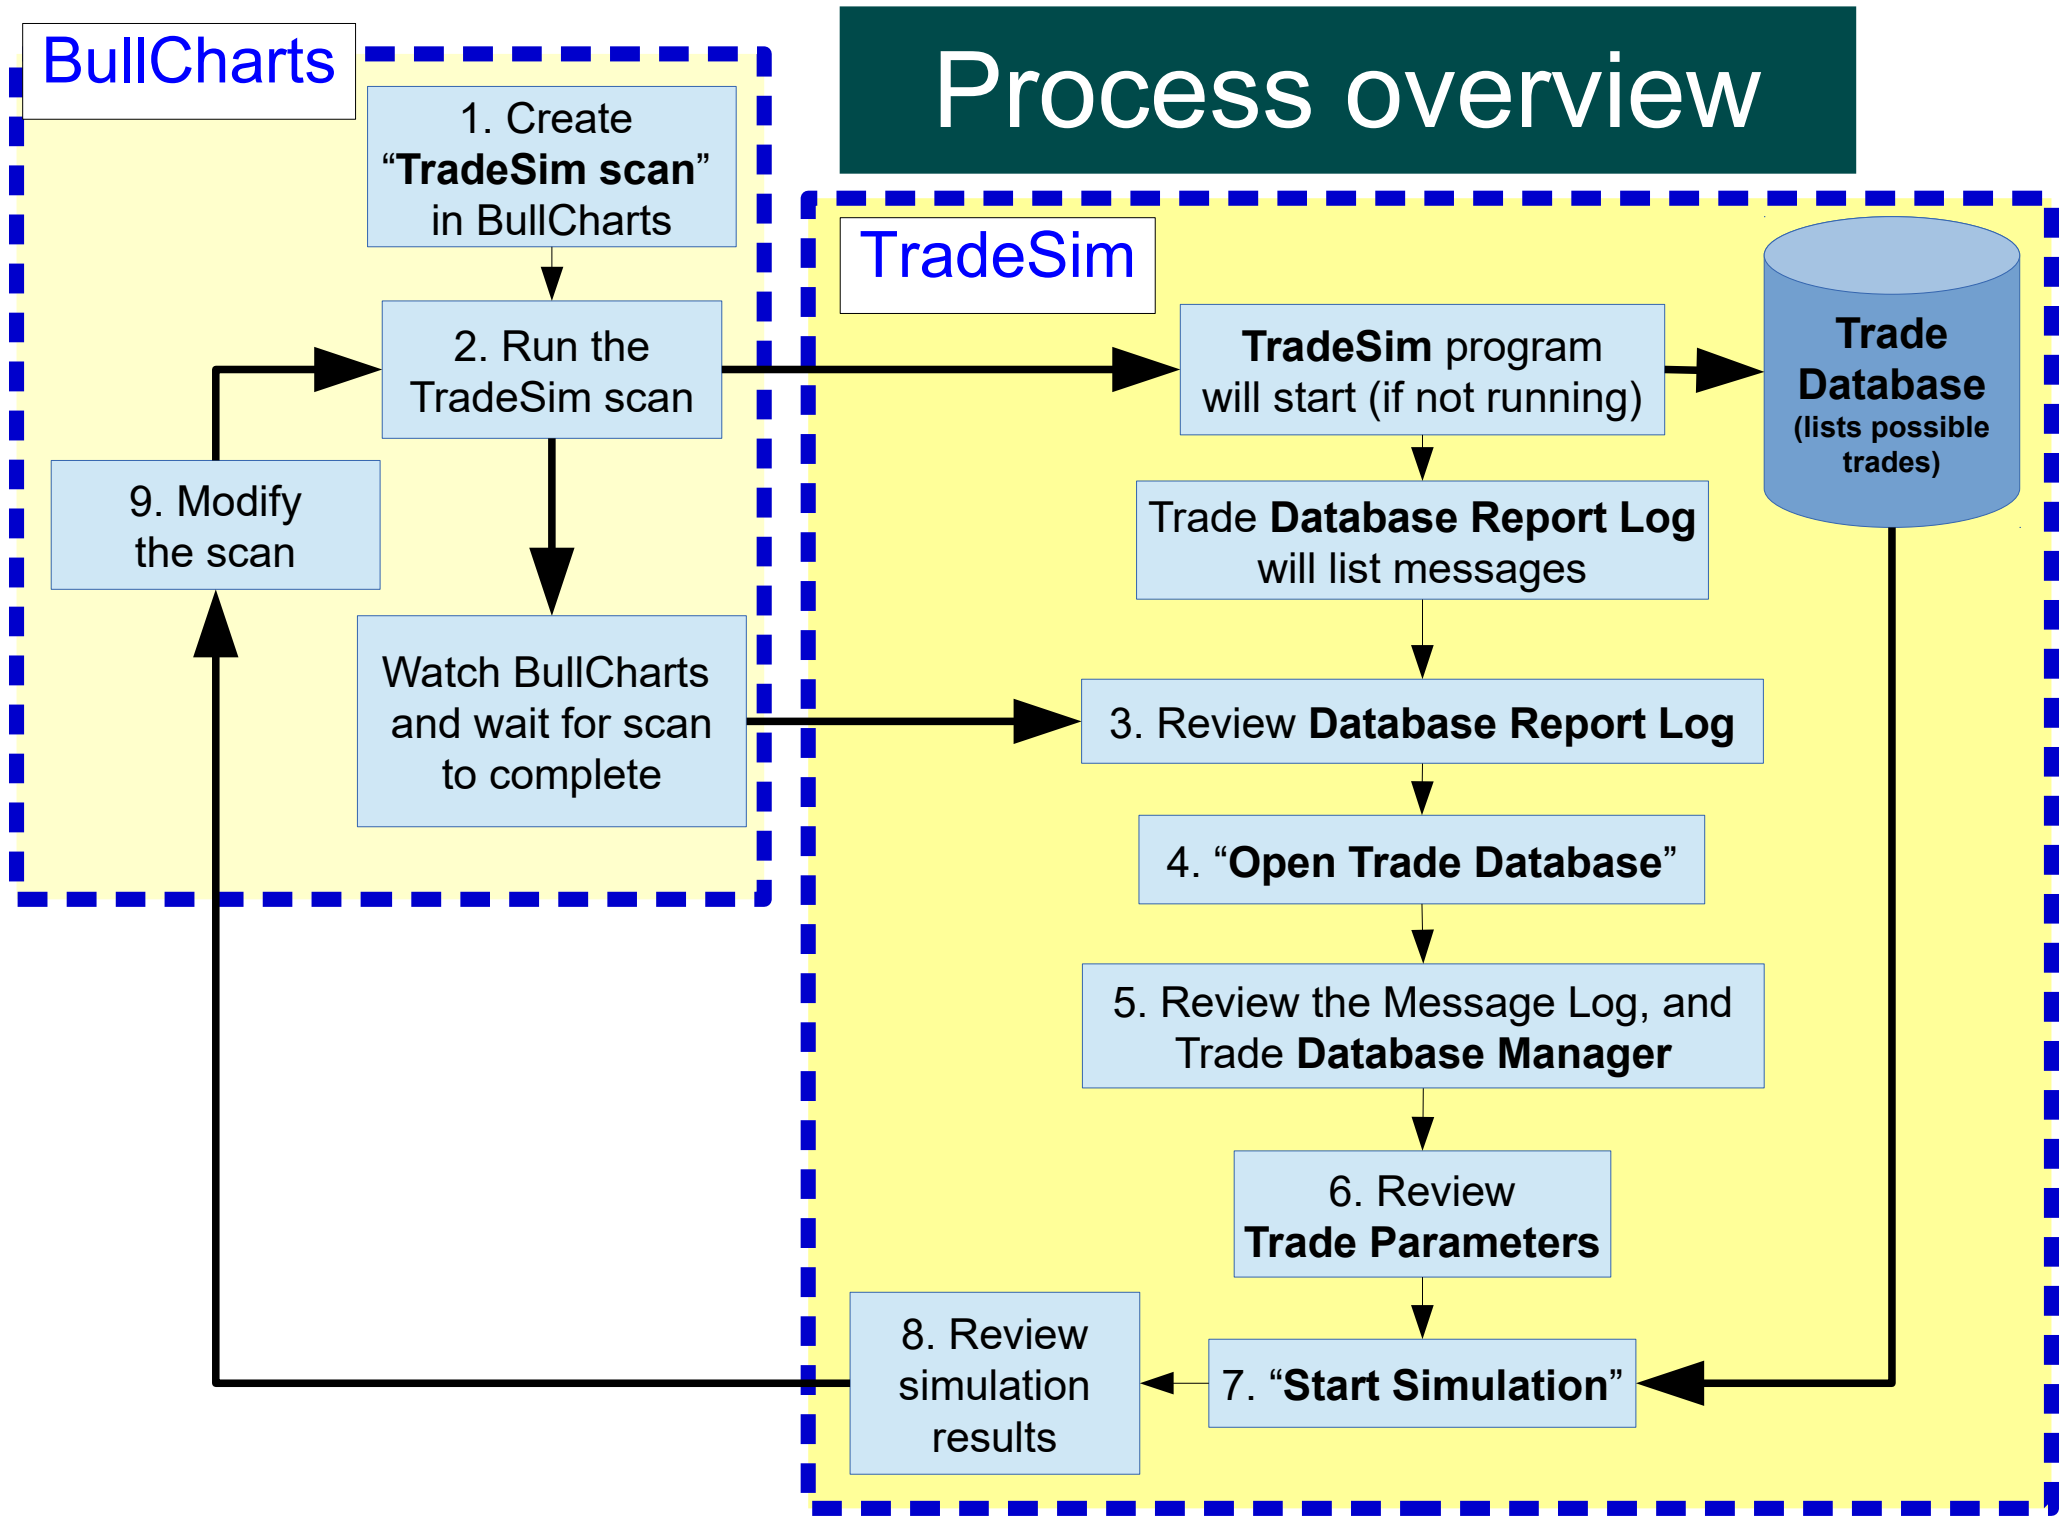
BullCharts

Process overview

1. Create "TradeSim scan" in BullCharts

2. Run the TradeSim scan

9. Modify the scan

Watch BullCharts and wait for scan to complete

TradeSim

TradeSim program will start (if not running)

Trade Database (lists possible trades)

Trade Database Report Log will list messages

3. Review Database Report Log

4. "Open Trade Database"

5. Review the Message Log, and Trade Database Manager

6. Review Trade Parameters

8. Review simulation results

7. "Start Simulation"